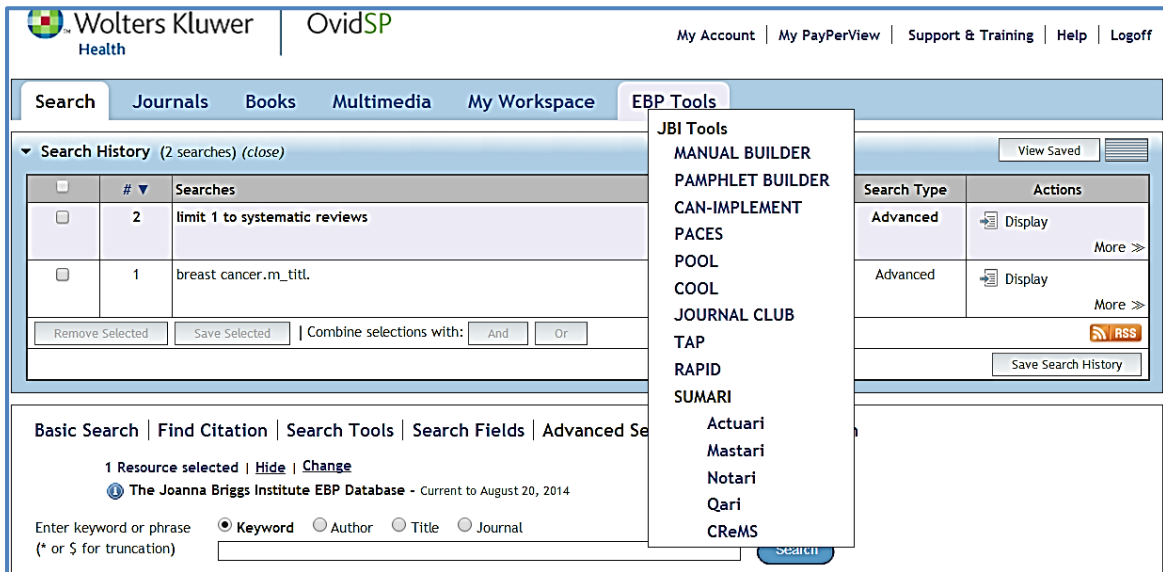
Wolters Kluwer Health | OvidSP

My Account | My PayPerView | Support & Training | Help | Logoff

Search Journals Books Multimedia My Workspace EBP Tools

Search History (2 searches) (close)

View Saved

| | # ▼ | Searches | Search Type | Actions |
|---|---|---|---|---|
| | 2 | limit 1 to systematic reviews | Advanced | Display More ≫ |
| | 1 | breast cancer.m_titl. | Advanced | Display More ≫ |

Remove Selected | Save Selected | Combine selections with: And Or

RSS

Save Search History

JBI Tools
MANUAL BUILDER
PAMPHLET BUILDER
CAN-IMPLEMENT
PACES
POOL
COOL
JOURNAL CLUB
TAP
RAPID
SUMARI
Actuari
Mastari
Notari
Qari
CReMS

Basic Search | Find Citation | Search Tools | Search Fields | Advanced Se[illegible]

1 Resource selected | Hide | Change

The Joanna Briggs Institute EBP Database - Current to August 20, 2014

Enter keyword or phrase (* or $ for truncation)

Keyword Author Title Journal

Search